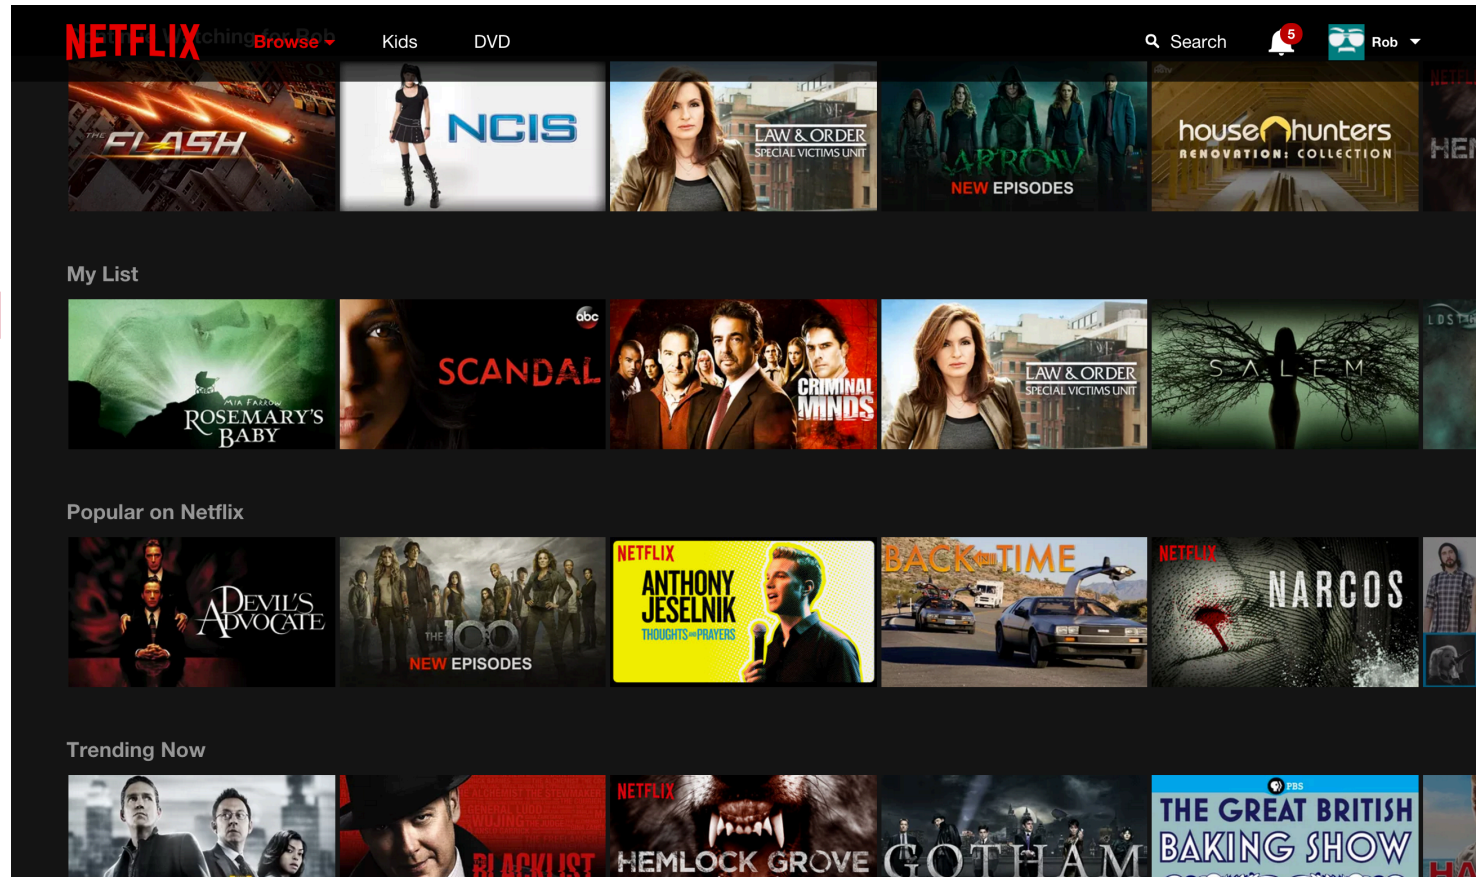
NETFLIX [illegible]ching for Rob Browse Kids DVD

Search 5 Rob

THE FLASH

NCIS

LAW & ORDER SPECIAL VICTIMS UNIT

ARROW NEW EPISODES

house hunters RENOVATION: COLLECTION

HEM

My List

MIA FARROW ROSEMARY'S BABY

abc SCANDAL

CRIMINAL MINDS

LAW & ORDER SPECIAL VICTIMS UNIT

SALEM

Popular on Netflix

DEVIL'S ADVOCATE

THE 100 NEW EPISODES

NETFLIX ANTHONY JESELNIK THOUGHTS AND PRAYERS

BACK to the TIME

NETFLIX NARCOS

Trending Now

BLACKLIST

NETFLIX HEMLOCK GROVE

GOTHAM

PBS THE GREAT BRITISH BAKING SHOW